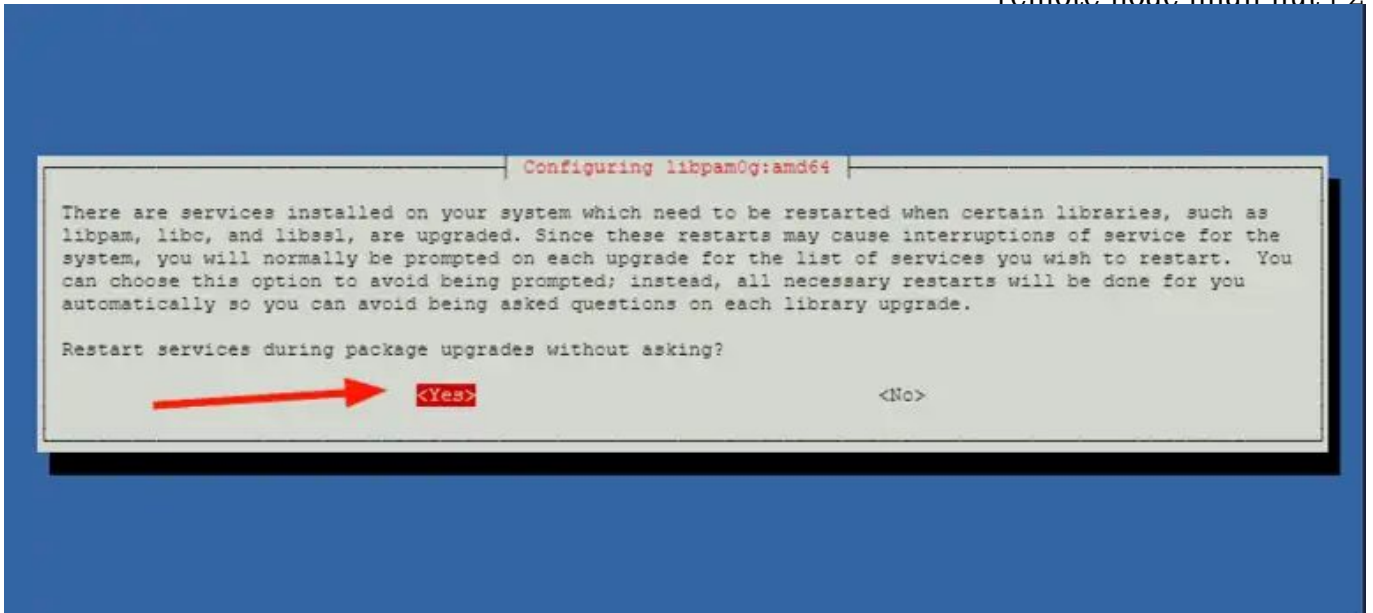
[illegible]

Configuring libpam0g:amd64

There are services installed on your system which need to be restarted when certain libraries, such as libpam, libc, and libssl, are upgraded. Since these restarts may cause interruptions of service for the system, you will normally be prompted on each upgrade for the list of services you wish to restart. You can choose this option to avoid being prompted; instead, all necessary restarts will be done for you automatically so you can avoid being asked questions on each library upgrade.

Restart services during package upgrades without asking?

<Yes> <No>